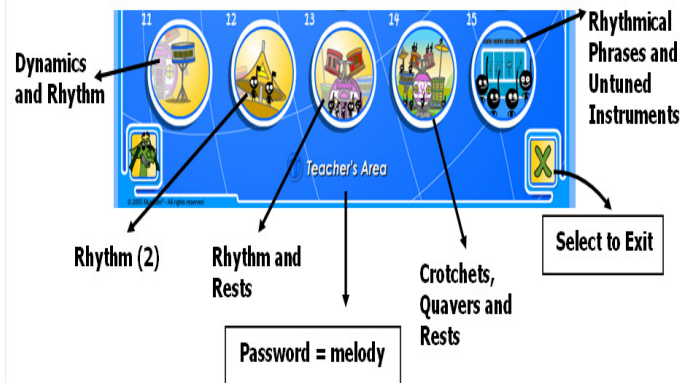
21
22
23
24
25

Dynamics and Rhythm

Rhythmical Phrases and Untuned Instruments

Teacher's Area

© 2003 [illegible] · All rights reserved

Rhythm (2)

Rhythm and Rests

Crotchets, Quavers and Rests

Select to Exit

Password = melody